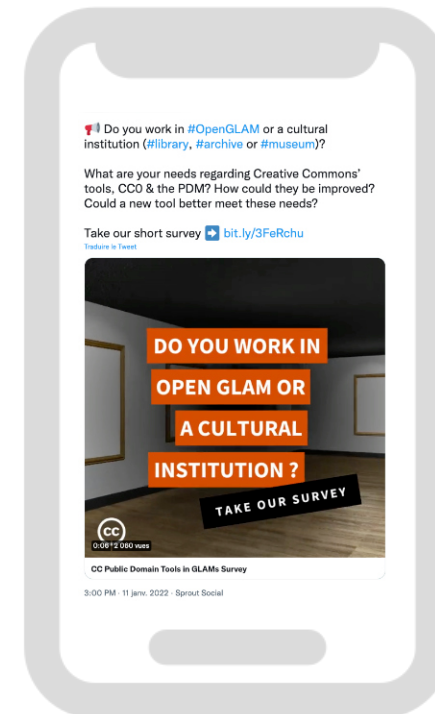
📢 Do you work in #OpenGLAM or a cultural institution (#library, #archive or #museum)?

What are your needs regarding Creative Commons' tools, CC0 & the PDM? How could they be improved? Could a new tool better meet these needs?

Take our short survey ➡️ bit.ly/3FeRchu
Traduire le Tweet

DO YOU WORK IN OPEN GLAM OR A CULTURAL INSTITUTION ?

TAKE OUR SURVEY

cc
0:06 2 060 vues

CC Public Domain Tools in GLAMs Survey

3:00 PM · 11 janv. 2022 · Sprout Social